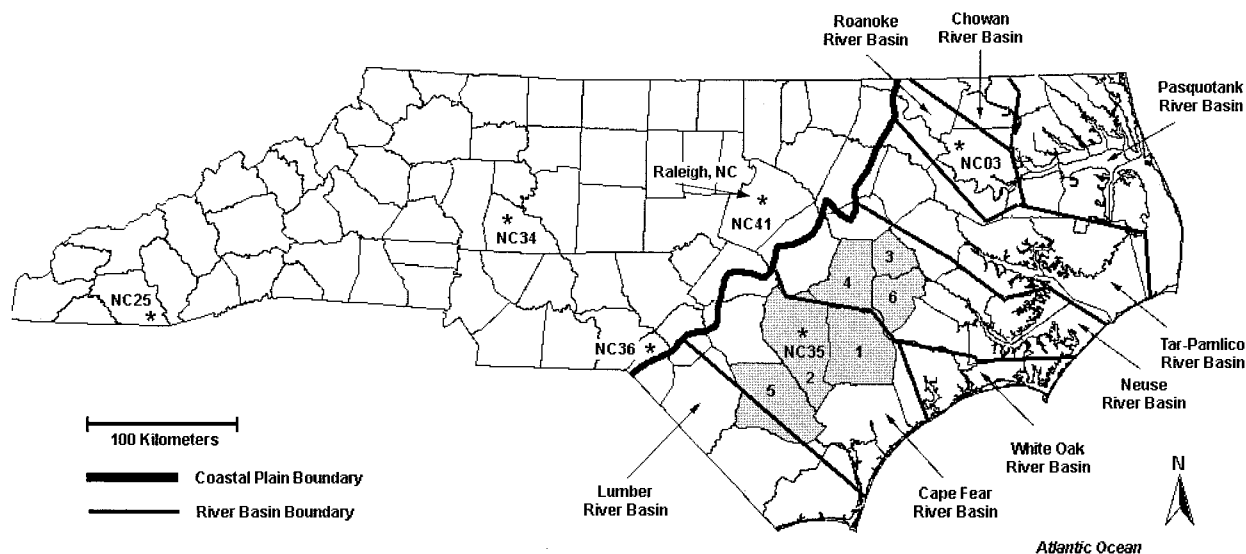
Roanoke River Basin

Chowan River Basin

Pasquotank River Basin

NC03

Raleigh, NC

NC41

NC34

NC25

NC36

NC35

3

4

6

1

2

5

Tar-Pamlico River Basin

Neuse River Basin

White Oak River Basin

Cape Fear River Basin

Lumber River Basin

100 Kilometers

Coastal Plain Boundary

River Basin Boundary

N

Atlantic Ocean